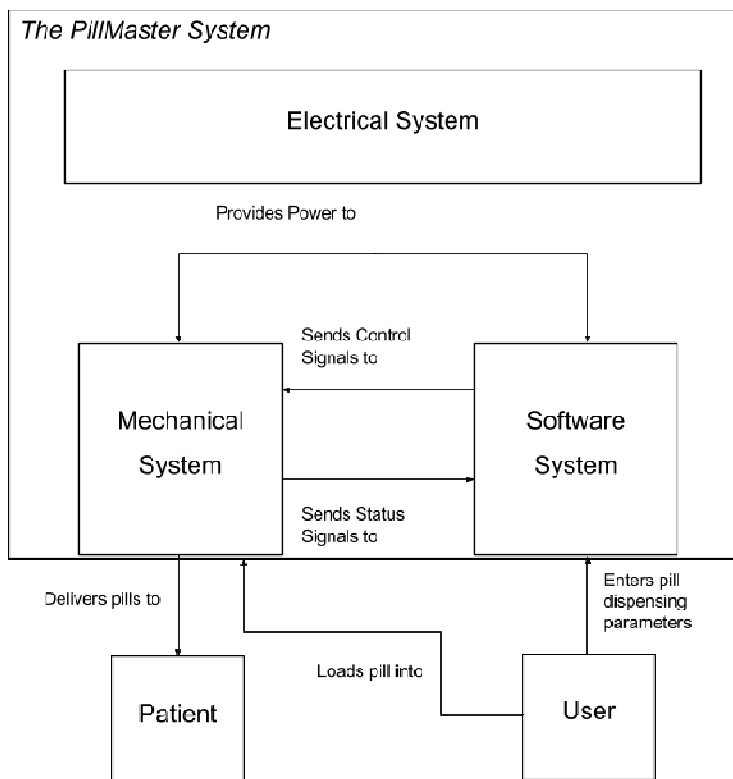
The PillMaster System

Electrical System

Provides Power to

Sends Control Signals to

Mechanical System

Software System

Sends Status Signals to

Delivers pills to

Enters pill dispensing parameters

Loads pill into

Patient

User